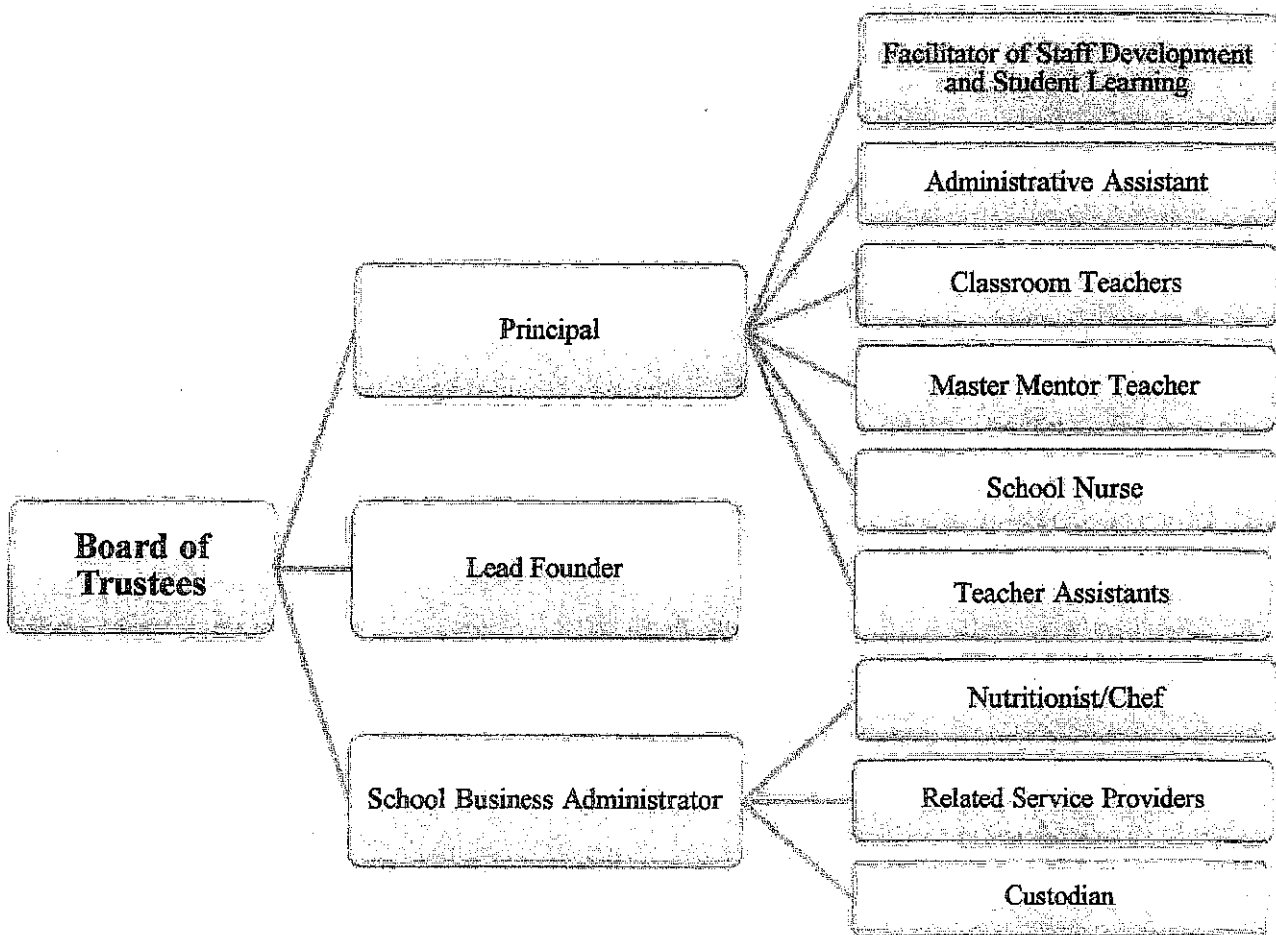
Board of Trustees

Principal

Lead Founder

School Business Administrator

Facilitator of Staff Development and Student Learning

Administrative Assistant

Classroom Teachers

Master Mentor Teacher

School Nurse

Teacher Assistants

Nutritionist/Chef

Related Service Providers

Custodian